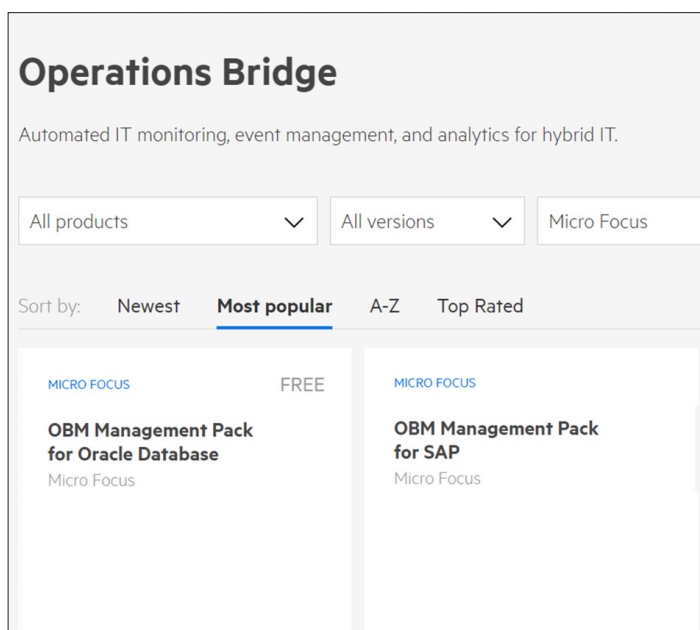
Operations Bridge

Automated IT monitoring, event management, and analytics for hybrid IT.

All products
All versions
Micro Focus

Sort by: Newest Most popular A-Z Top Rated

MICRO FOCUS
FREE
OBM Management Pack for Oracle Database
Micro Focus

MICRO FOCUS
OBM Management Pack for SAP
Micro Focus